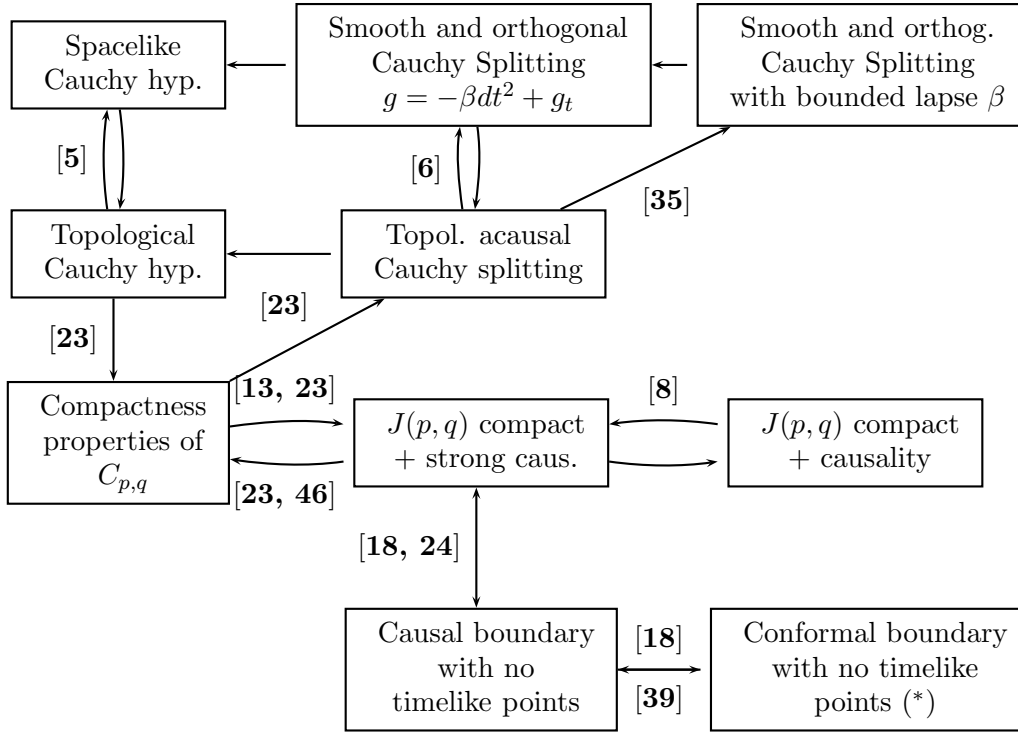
Spacelike Cauchy hyp.

Smooth and orthogonal Cauchy Splitting $g = -\beta dt^2 + g_t$

Smooth and orthog. Cauchy Splitting with bounded lapse $\beta$

[**5**]

[**6**]

[**35**]

Topological Cauchy hyp.

Topol. acausal Cauchy splitting

[**23**]

[**23**]

[**13, 23**]

[**8**]

Compactness properties of $C_{p,q}$

$J(p,q)$ compact + strong caus.

$J(p,q)$ compact + causality

[**23, 46**]

[**18, 24**]

Causal boundary with no timelike points

[**18**]

[**39**]

Conformal boundary with no timelike points (*)